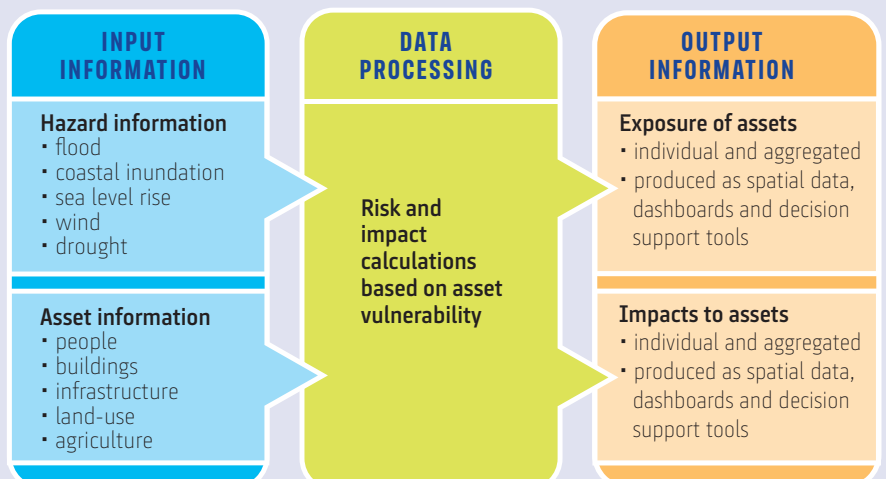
INPUT INFORMATION

Hazard information
- flood
- coastal inundation
- sea level rise
- wind
- drought

Asset information
- people
- buildings
- infrastructure
- land-use
- agriculture

DATA PROCESSING

Risk and impact calculations based on asset vulnerability

OUTPUT INFORMATION

Exposure of assets
- individual and aggregated
- produced as spatial data, dashboards and decision support tools

Impacts to assets
- individual and aggregated
- produced as spatial data, dashboards and decision support tools